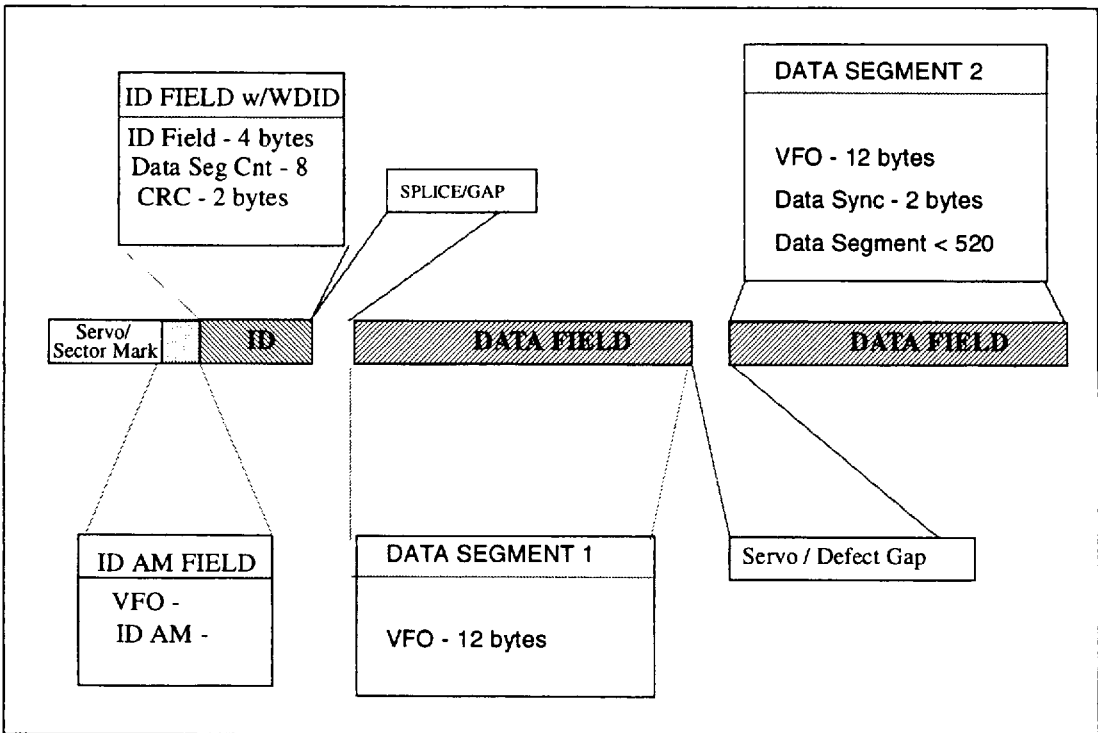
ID FIELD w/WDID

ID Field - 4 bytes
Data Seg Cnt - 8
CRC - 2 bytes

SPLICE/GAP

DATA SEGMENT 2

VFO - 12 bytes
Data Sync - 2 bytes
Data Segment < 520

Servo/ Sector Mark

ID

DATA FIELD

DATA FIELD

ID AM FIELD

VFO -
ID AM -

DATA SEGMENT 1

VFO - 12 bytes

Servo / Defect Gap